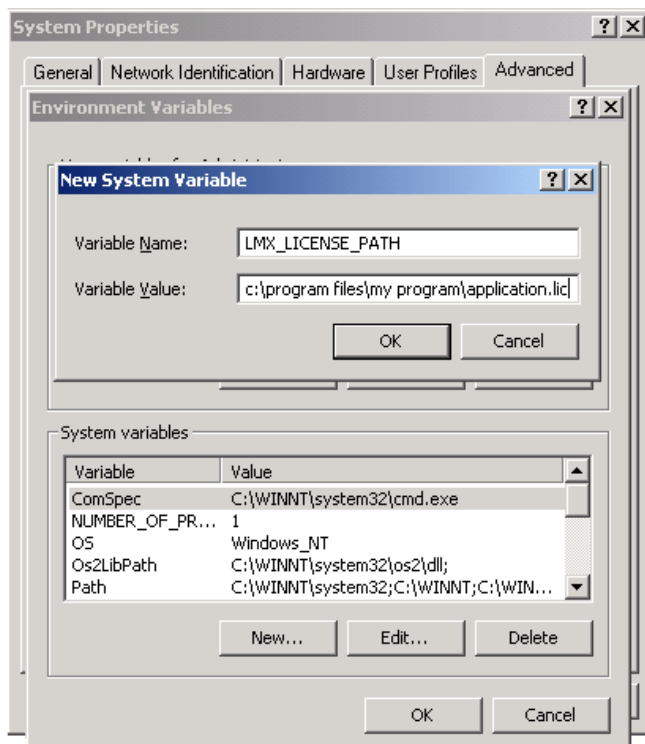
System Properties ? X

General | Network Identification | Hardware | User Profiles | Advanced

Environment Variables ? X

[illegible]

New System Variable ? X

Variable Name: LMX_LICENSE_PATH

Variable Value: c:\program files\my program\application.lic

OK Cancel

System variables

| Variable | Value |
|---|---|
| ComSpec | C:\WINNT\system32\cmd.exe |
| NUMBER_OF_PR... | 1 |
| OS | Windows_NT |
| Os2LibPath | C:\WINNT\system32\os2\dll; |
| Path | C:\WINNT\system32;C:\WINNT;C:\WIN... |

New... Edit... Delete

OK Cancel